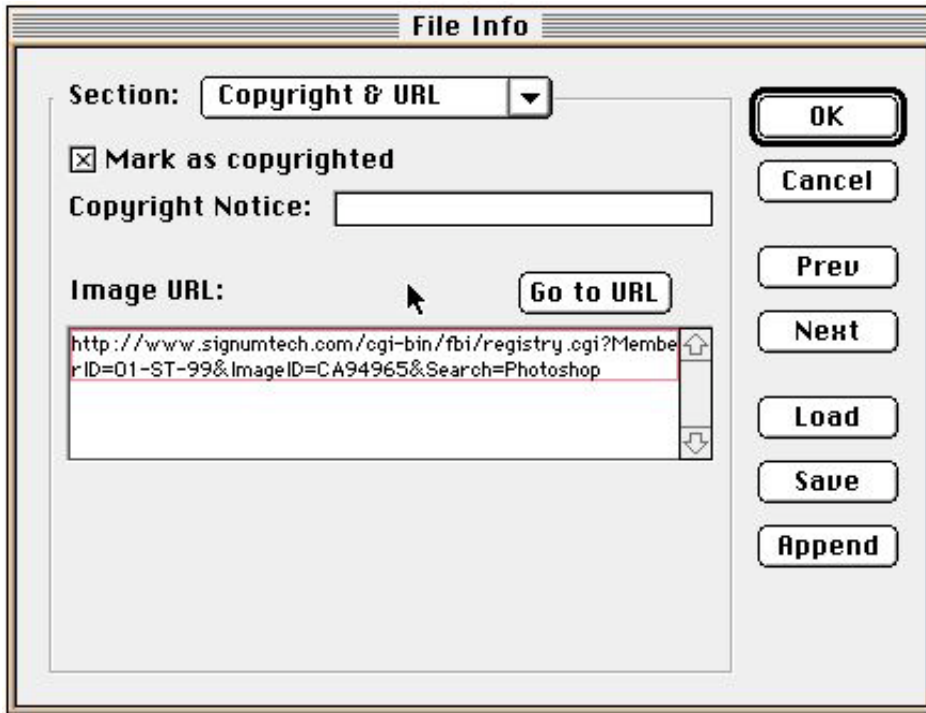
File Info

Section: Copyright & URL

☒ Mark as copyrighted

Copyright Notice:

Image URL:

Go to URL

http://www.signumtech.com/cgi-bin/fbi/registry.cgi?MemberID=01-ST-99&ImageID=CA94965&Search=Photoshop

OK

Cancel

Prev

Next

Load

Save

Append